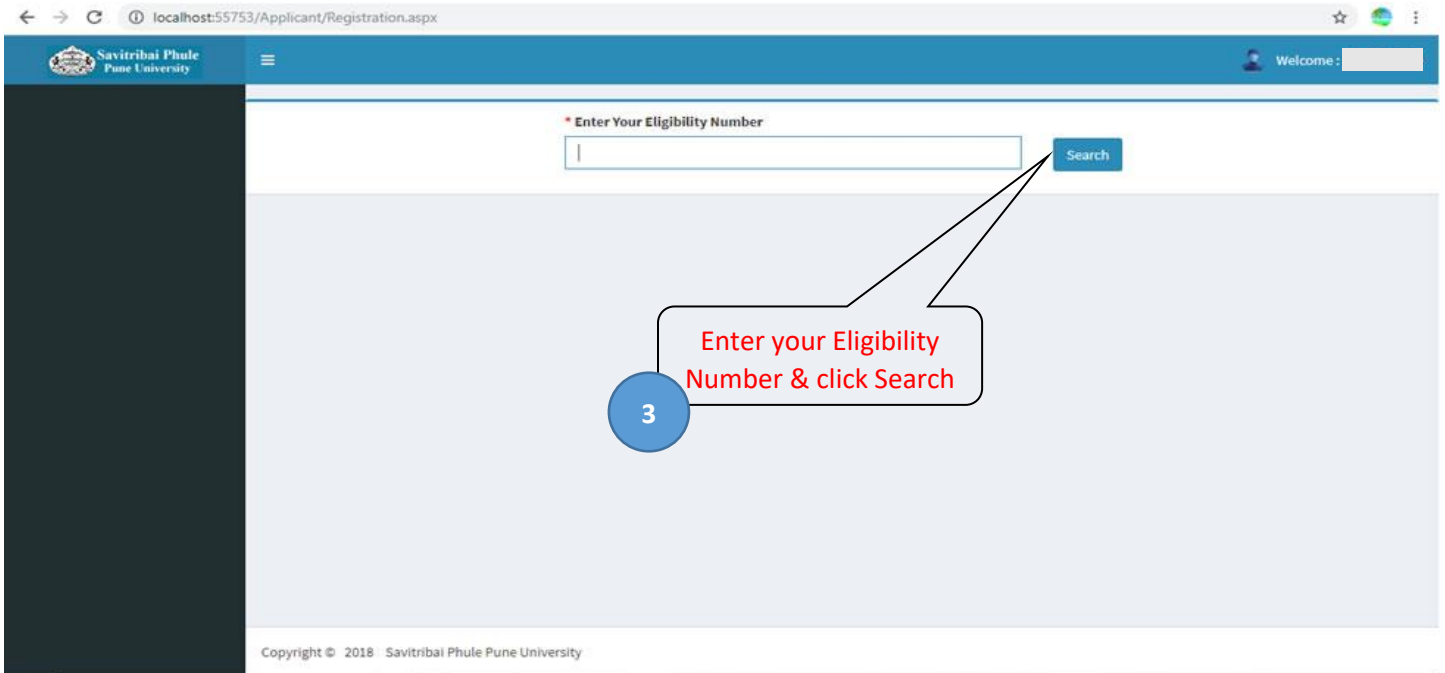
localhost:55753/Applicant/Registration.aspx

Savitribai Phule Pune University

Welcome :

* Enter Your Eligibility Number

Search

Enter your Eligibility Number & click Search

3

Copyright © 2018 Savitribai Phule Pune University